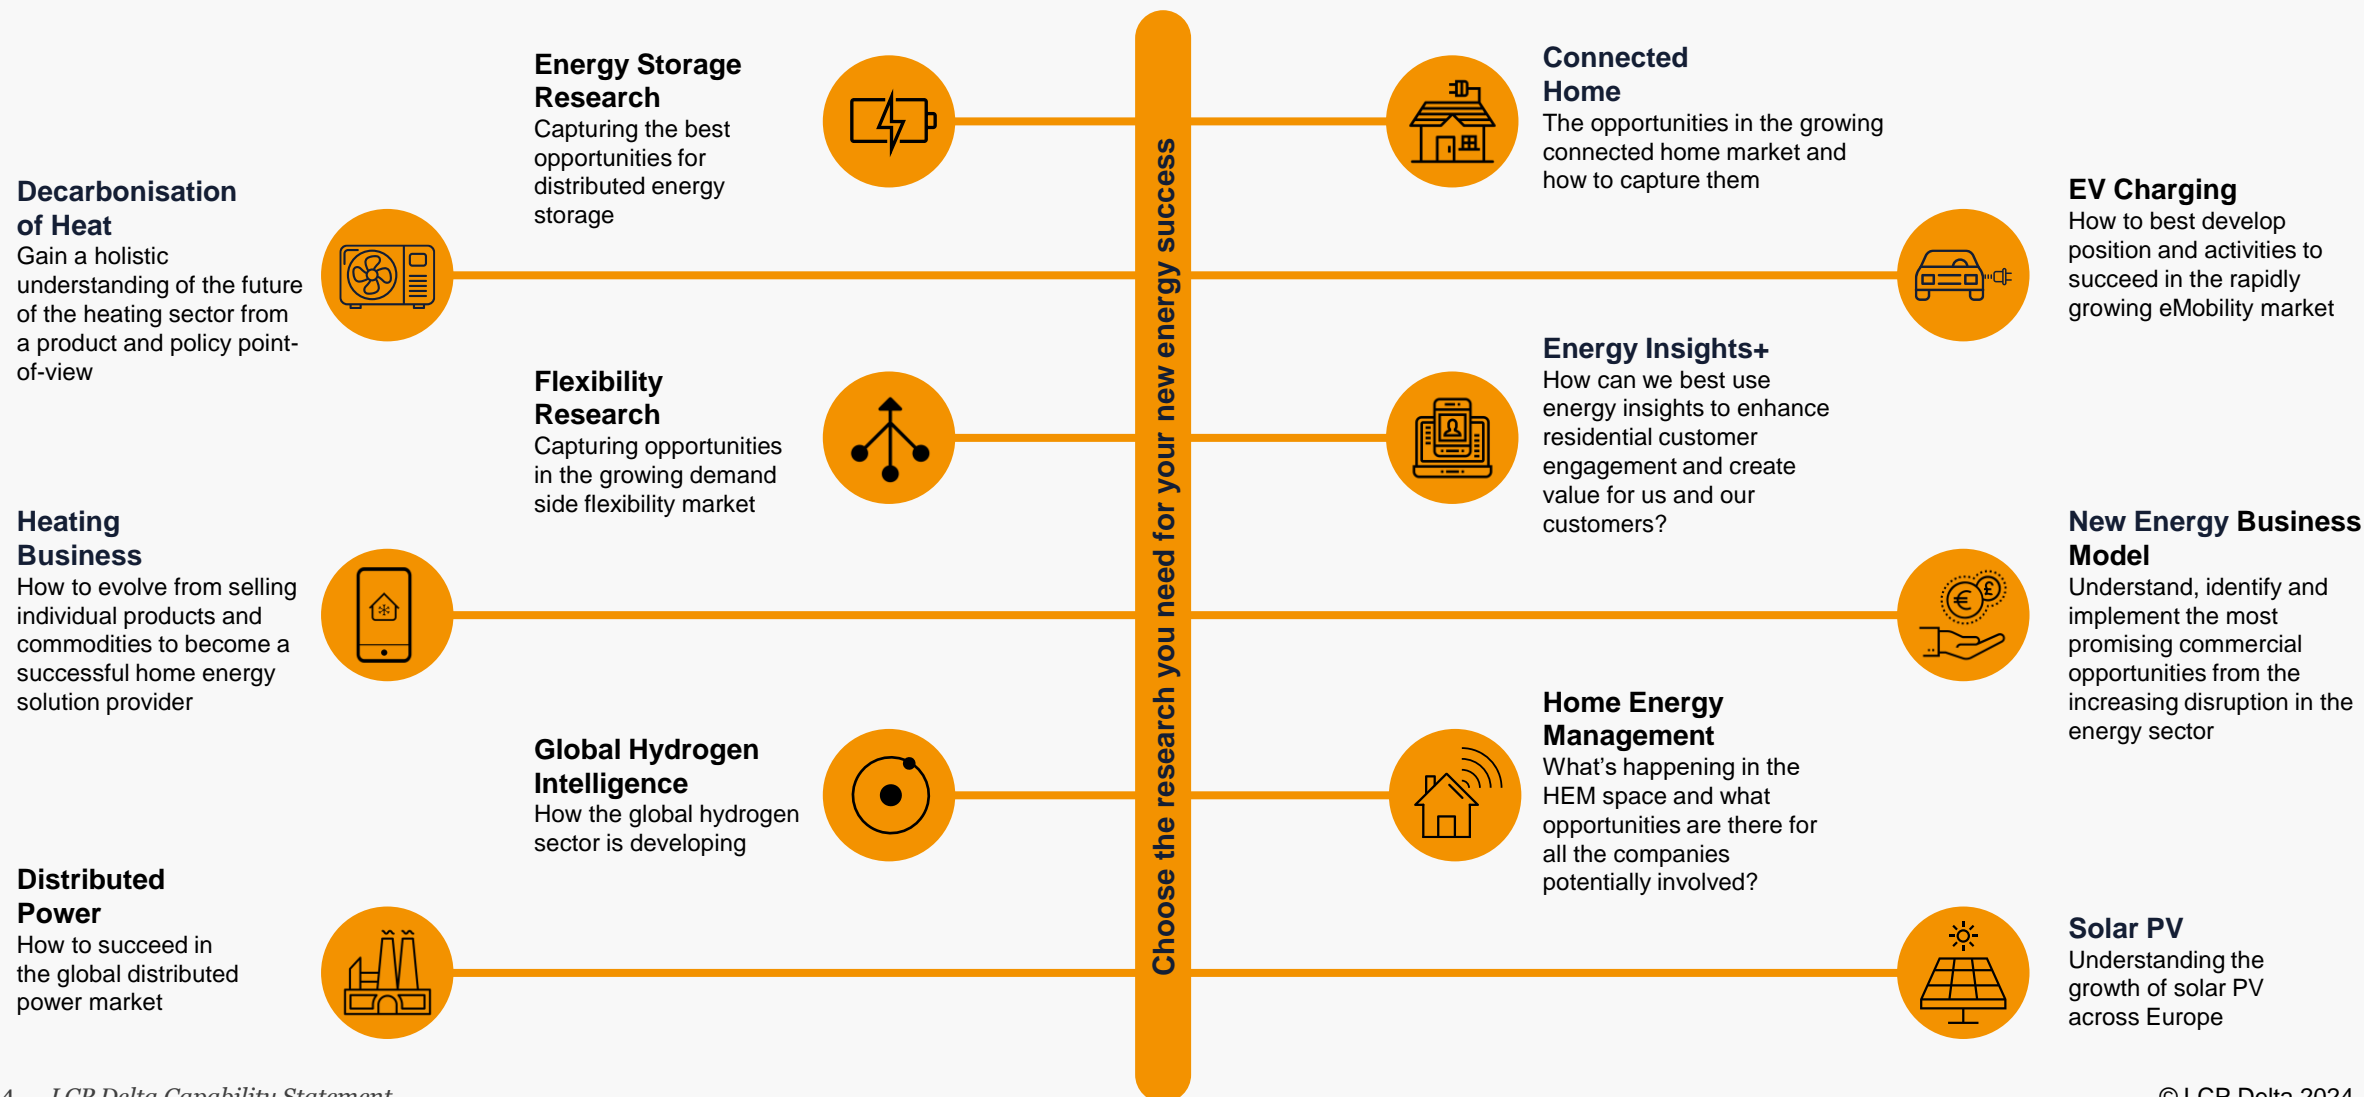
Choose the research you need for your new energy success

Energy Storage Research
Capturing the best opportunities for distributed energy storage

Decarbonisation of Heat
Gain a holistic understanding of the future of the heating sector from a product and policy point-of-view

Flexibility Research
Capturing opportunities in the growing demand side flexibility market

Heating Business
How to evolve from selling individual products and commodities to become a successful home energy solution provider

Global Hydrogen Intelligence
How the global hydrogen sector is developing

Distributed Power
How to succeed in the global distributed power market

Connected Home
The opportunities in the growing connected home market and how to capture them

EV Charging
How to best develop position and activities to succeed in the rapidly growing eMobility market

Energy Insights+
How can we best use energy insights to enhance residential customer engagement and create value for us and our customers?

New Energy Business Model
Understand, identify and implement the most promising commercial opportunities from the increasing disruption in the energy sector

Home Energy Management
What's happening in the HEM space and what opportunities are there for all the companies potentially involved?

Solar PV
Understanding the growth of solar PV across Europe

4 LCP Delta Capability Statement

© LCP Delta 2024